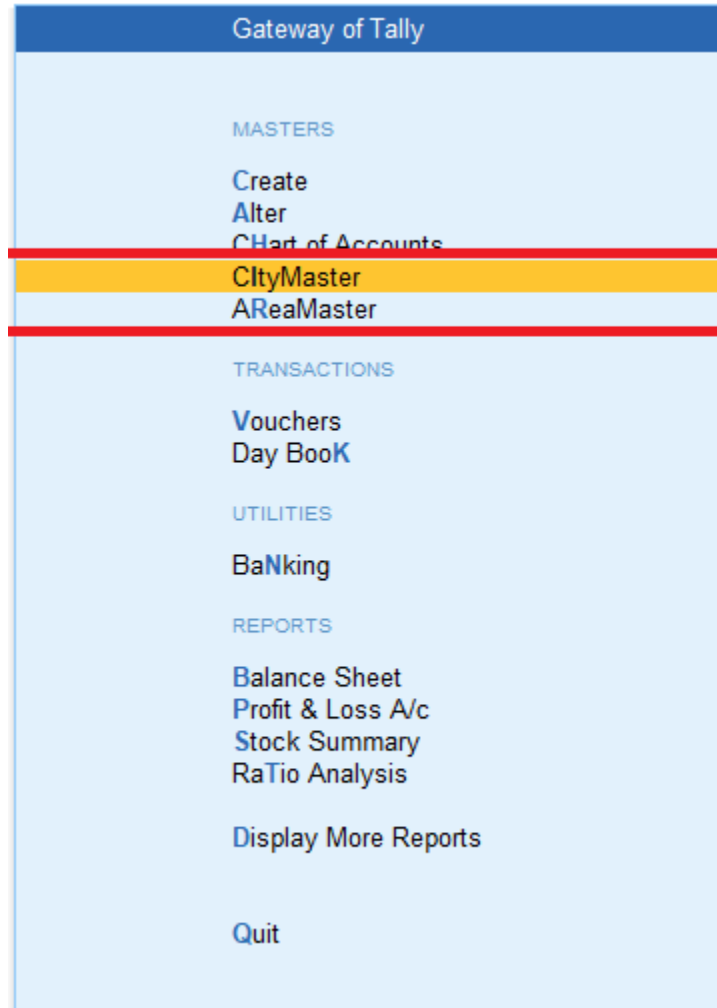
Gateway of Tally

MASTERS

Create
Alter
CHart of Accounts
CItyMaster
AReaMaster

TRANSACTIONS

Vouchers
Day BooK

UTILITIES

BaNking

REPORTS

Balance Sheet
Profit & Loss A/c
Stock Summary
RaTio Analysis

Display More Reports

Quit